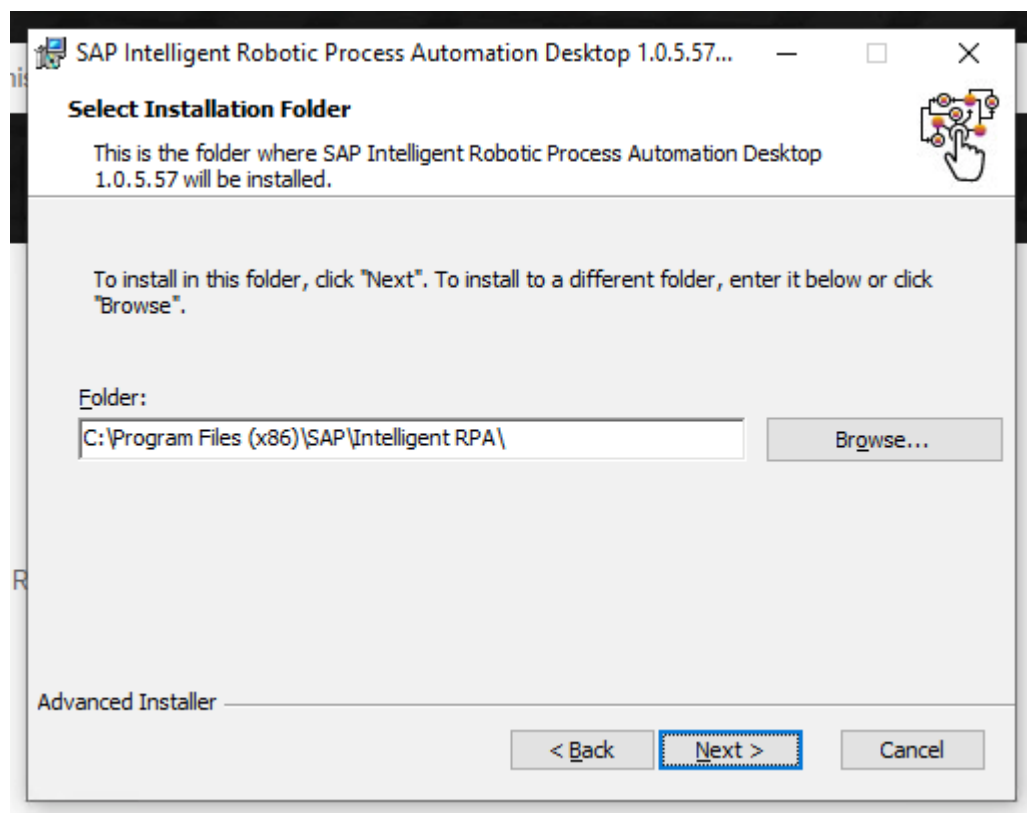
SAP Intelligent Robotic Process Automation Desktop 1.0.5.57...

Select Installation Folder

This is the folder where SAP Intelligent Robotic Process Automation Desktop 1.0.5.57 will be installed.

To install in this folder, click "Next". To install to a different folder, enter it below or click "Browse".

Folder:

C:\Program Files (x86)\SAP\Intelligent RPA\

Browse...

Advanced Installer

< Back

Next >

Cancel